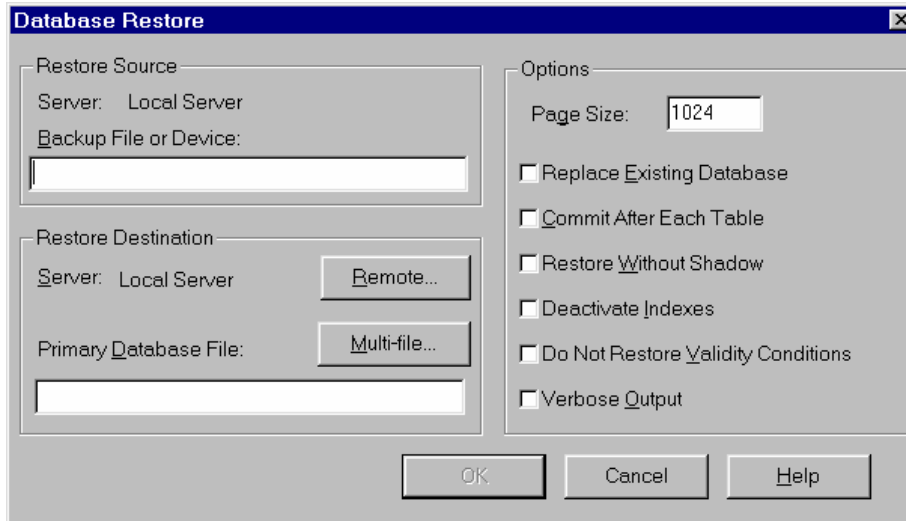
Database Restore

Restore Source

Server: Local Server

Backup File or Device:

Restore Destination

Server: Local Server

Remote...

Primary Database File:

Multi-file...

Options

Page Size: 1024

Replace Existing Database

Commit After Each Table

Restore Without Shadow

Deactivate Indexes

Do Not Restore Validity Conditions

Verbose Output

OK

Cancel

Help